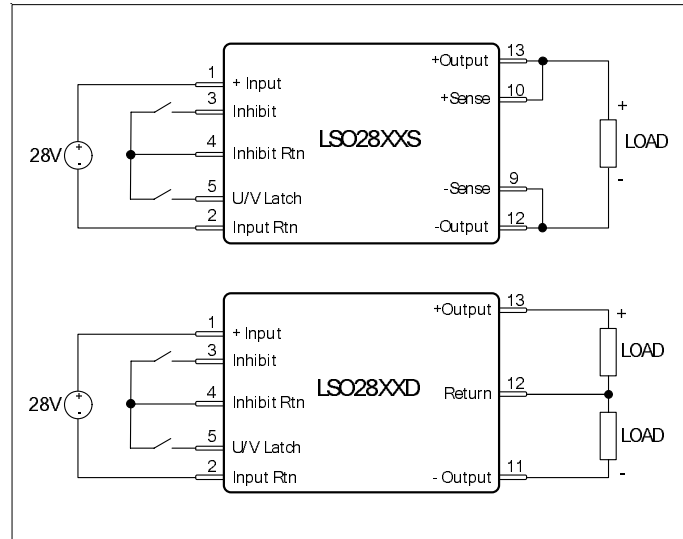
28V
+
-
1
+ Input
3
Inhibit
4
Inhibit Rtn
5
U/V Latch
2
Input Rtn
LSO28XXS
+Output
13
+Sense
10
-Sense
9
-Output
12
+
LOAD
-

28V
+
-
1
+ Input
3
Inhibit
4
Inhibit Rtn
5
U/V Latch
2
Input Rtn
LSO28XXD
+Output
13
Return
12
- Output
11
+
LOAD
LOAD
-